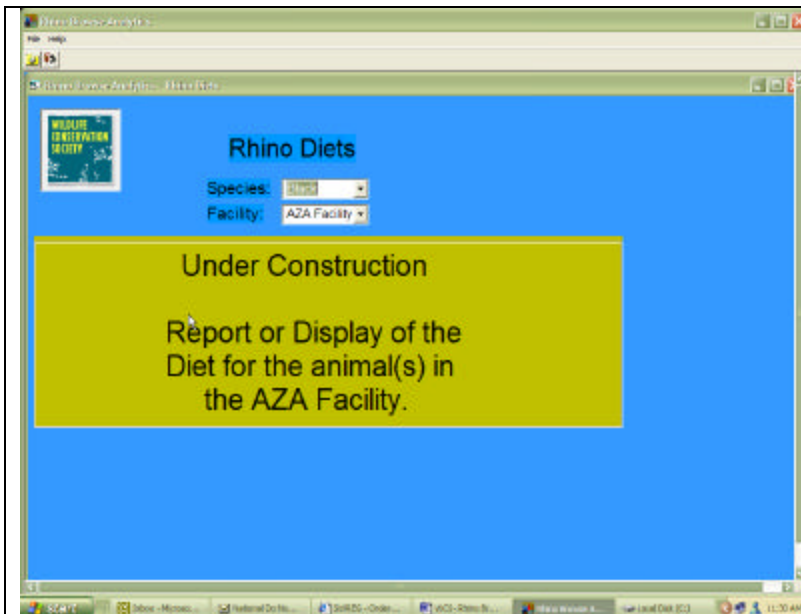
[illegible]

File Help

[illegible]

WILDLIFE CONSERVATION SOCIETY

Rhino Diets

Species: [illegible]

Facility: AZA Facility

Under Construction

Report or Display of the Diet for the animal(s) in the AZA Facility.

start Inbox - Microso... National Do No... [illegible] WCS - Rhino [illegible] Rhino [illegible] Local Disk (C:) 11:30 AM